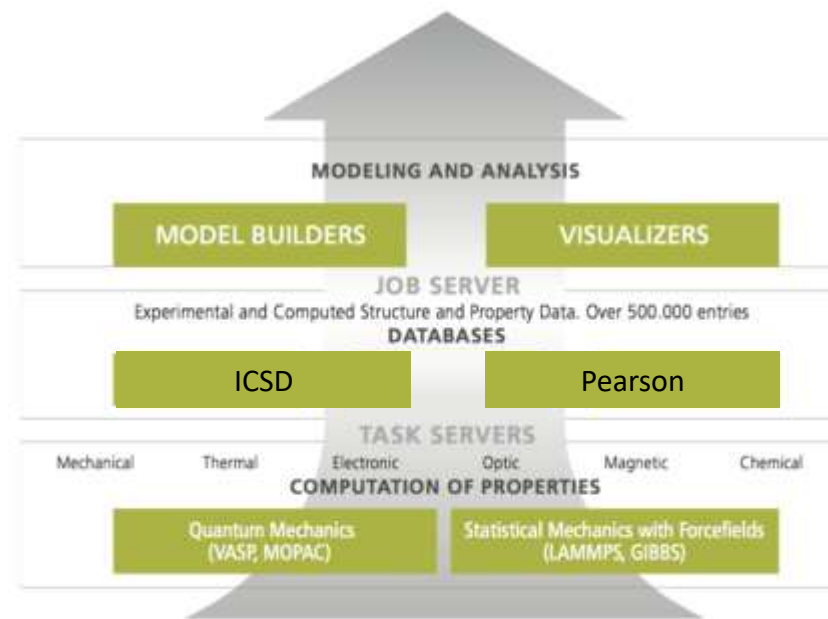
MODELING AND ANALYSIS

MODEL BUILDERS

VISUALIZERS

JOB SERVER

Experimental and Computed Structure and Property Data. Over 500.000 entries

DATABASES

ICSD

Pearson

TASK SERVERS

Mechanical Thermal Electronic Optic Magnetic Chemical

COMPUTATION OF PROPERTIES

Quantum Mechanics (VASP, MOPAC)

Statistical Mechanics with Forcefields (LAMMPS, GIBBS)